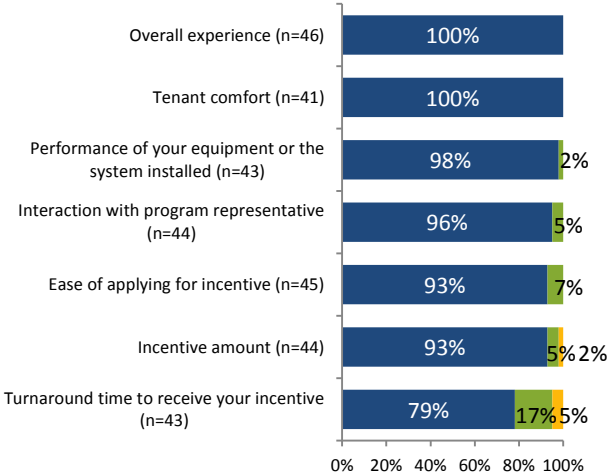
Overall experience (n=46)
100%

Tenant comfort (n=41)
100%

Performance of your equipment or the system installed (n=43)
98%
2%

Interaction with program representative (n=44)
96%
5%

Ease of applying for incentive (n=45)
93%
7%

Incentive amount (n=44)
93%
5%
2%

Turnaround time to receive your incentive (n=43)
79%
17%
5%

0% 20% 40% 60% 80% 100%